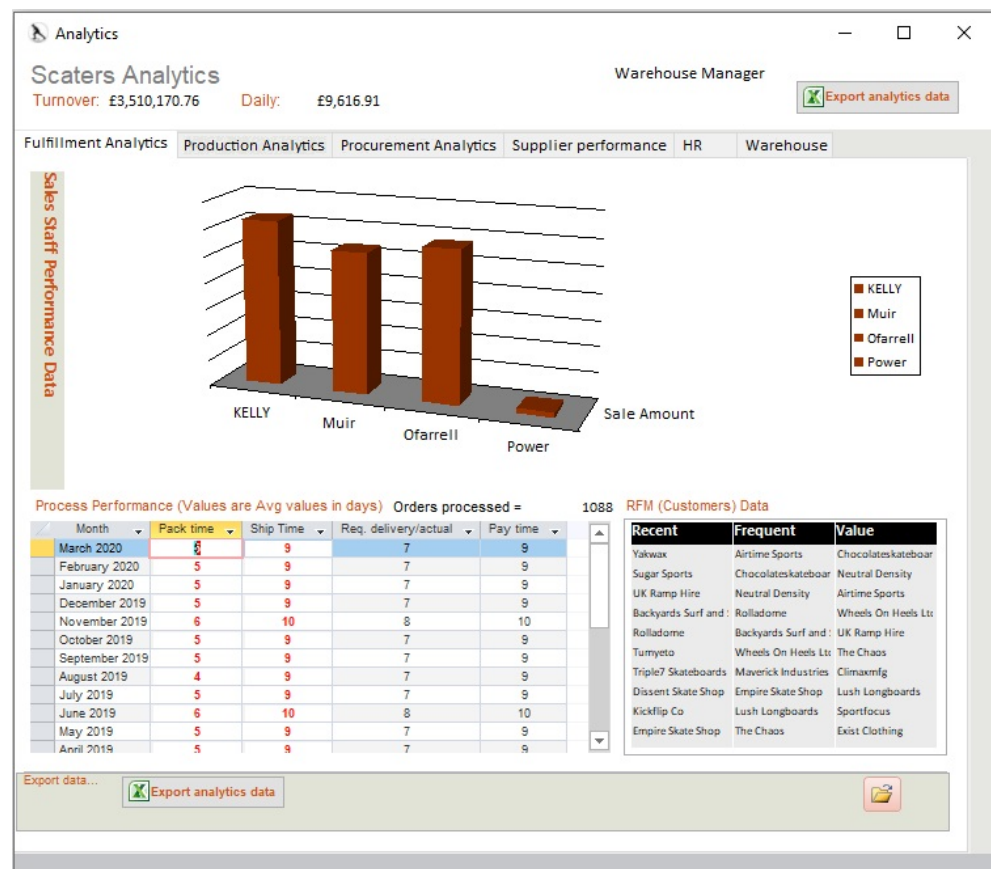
Analytics

Scaters Analytics

Turnover: £3,510,170.76 Daily: £9,616.91

Warehouse Manager

Export analytics data

Fulfillment Analytics | Production Analytics | Procurement Analytics | Supplier performance | HR | Warehouse

Sales Staff Performance Data

KELLY
Muir
Ofarrell
Power
Sale Amount

KELLY
Muir
Ofarrell
Power

Process Performance (Values are Avg values in days) Orders processed = 1088

| Month | Pack time | Ship Time | Req. delivery/actual | Pay time |
|---|---|---|---|---|
| March 2020 | 5 | 9 | 7 | 9 |
| February 2020 | 5 | 9 | 7 | 9 |
| January 2020 | 5 | 9 | 7 | 9 |
| December 2019 | 5 | 9 | 7 | 9 |
| November 2019 | 6 | 10 | 8 | 10 |
| October 2019 | 5 | 9 | 7 | 9 |
| September 2019 | 5 | 9 | 7 | 9 |
| August 2019 | 4 | 9 | 7 | 9 |
| July 2019 | 5 | 9 | 7 | 9 |
| June 2019 | 6 | 10 | 8 | 10 |
| May 2019 | 5 | 9 | 7 | 9 |
| April 2019 | 5 | 9 | 7 | 9 |

RFM (Customers) Data

| Recent | Frequent | Value |
|---|---|---|
| Yakwax | Airtime Sports | Chocolateskateboar |
| Sugar Sports | Chocolateskateboar | Neutral Density |
| UK Ramp Hire | Neutral Density | Airtime Sports |
| Backyards Surf and : | Rolladome | Wheels On Heels Ltc |
| Rolladome | Backyards Surf and : | UK Ramp Hire |
| Tumyeto | Wheels On Heels Ltc | The Chaos |
| Triple7 Skateboards | Maverick Industries | Climaxmfg |
| Dissent Skate Shop | Empire Skate Shop | Lush Longboards |
| Kickflip Co | Lush Longboards | Sportfocus |
| Empire Skate Shop | The Chaos | Exist Clothing |

Export data...

Export analytics data